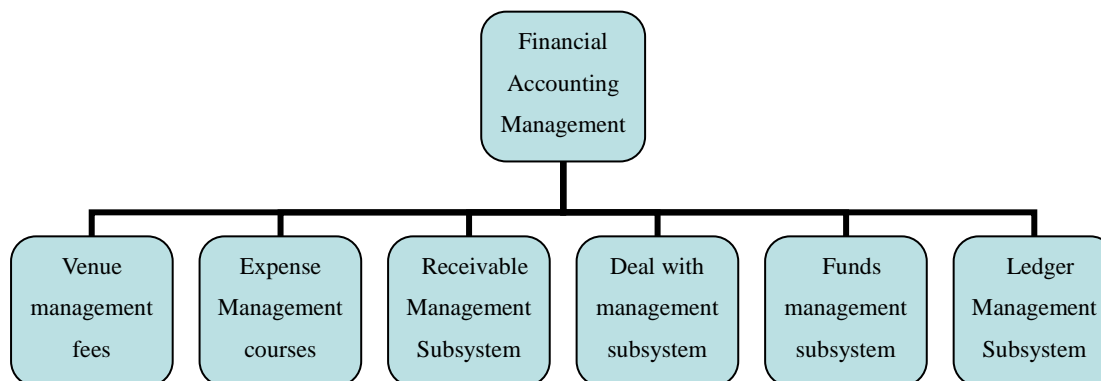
Financial Accounting Management

Venue management fees

Expense Management courses

Receivable Management Subsystem

Deal with management subsystem

Funds management subsystem

Ledger Management Subsystem